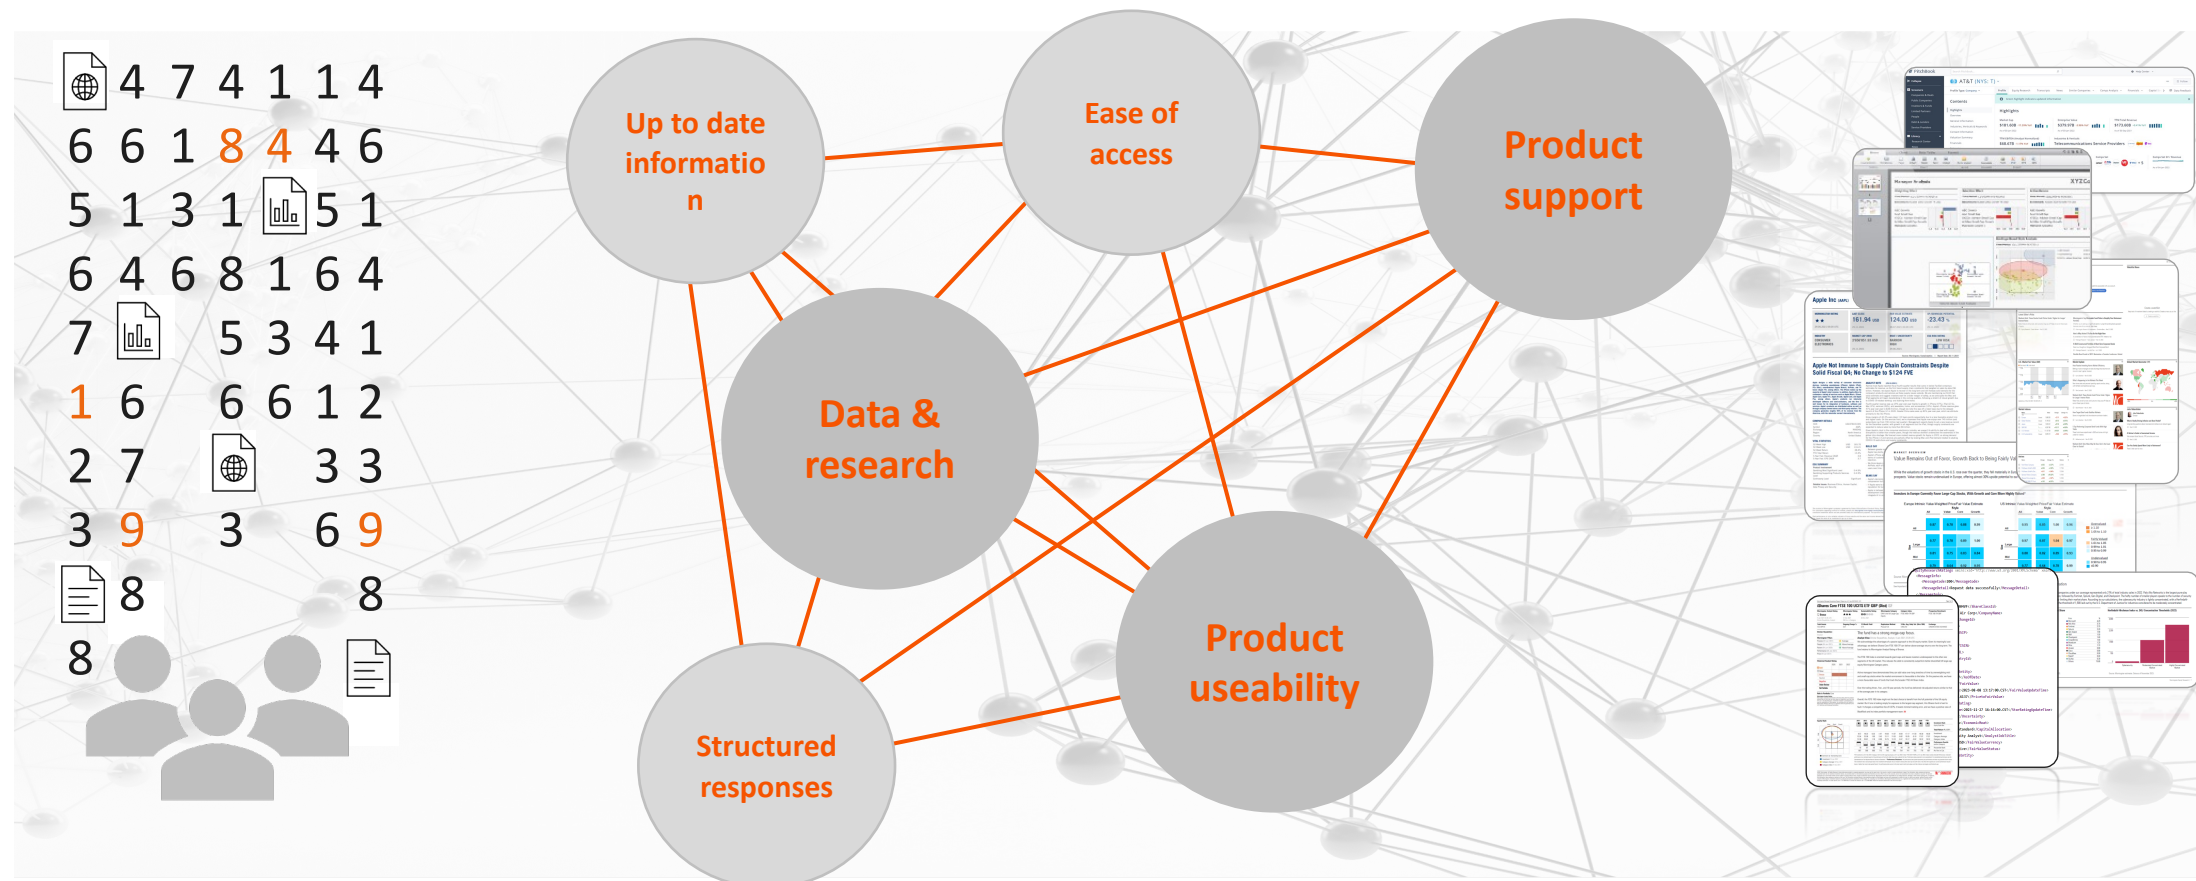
4 7 4 1 1 4
6 6 1 8 4 4 6
5 1 3 1 5 1
6 4 6 8 1 6 4
7 5 3 4 1
1 6 6 6 1 2
2 7 3 3
3 9 3 6 9
8 8
8

Up to date informatio n

Ease of access

Product support

Data & research

Product useability

Structured responses